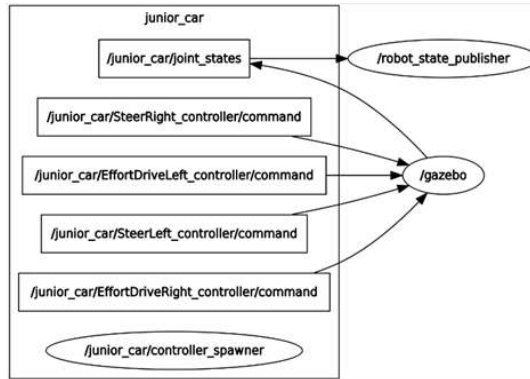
junior_car

/junior_car/joint_states

/robot_state_publisher

/junior_car/SteerRight_controller/command

/junior_car/EffortDriveLeft_controller/command

/gazebo

/junior_car/SteerLeft_controller/command

/junior_car/EffortDriveRight_controller/command

/junior_car/controller_spawner